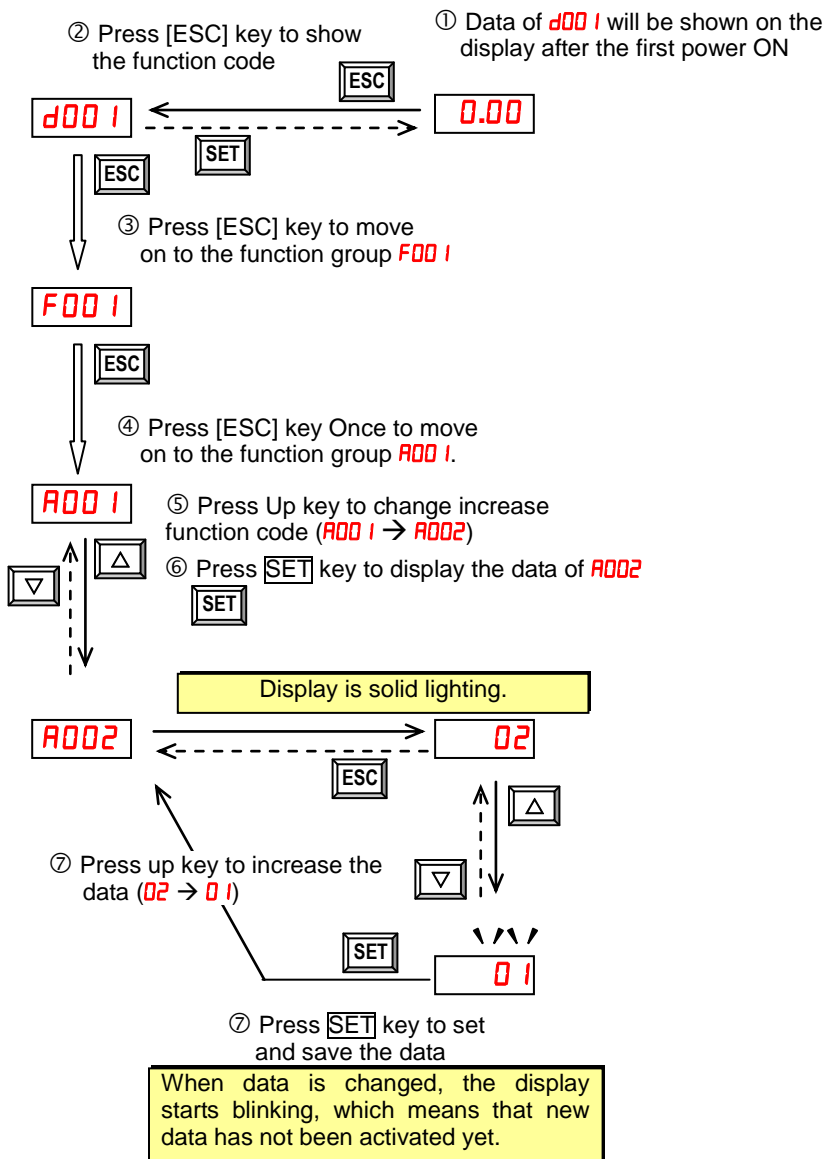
② Press [ESC] key to show the function code

① Data of d001 will be shown on the display after the first power ON

ESC

d001

0.00

SET

ESC

③ Press [ESC] key to move on to the function group F001

F001

ESC

④ Press [ESC] key Once to move on to the function group A001.

A001

⑤ Press Up key to change increase function code (A001 → A002)

△

▽

⑥ Press SET key to display the data of A002

SET

Display is solid lighting.

A002

02

ESC

△

▽

⑦ Press up key to increase the data (02 → 01)

SET

01

⑦ Press SET key to set and save the data

When data is changed, the display starts blinking, which means that new data has not been activated yet.